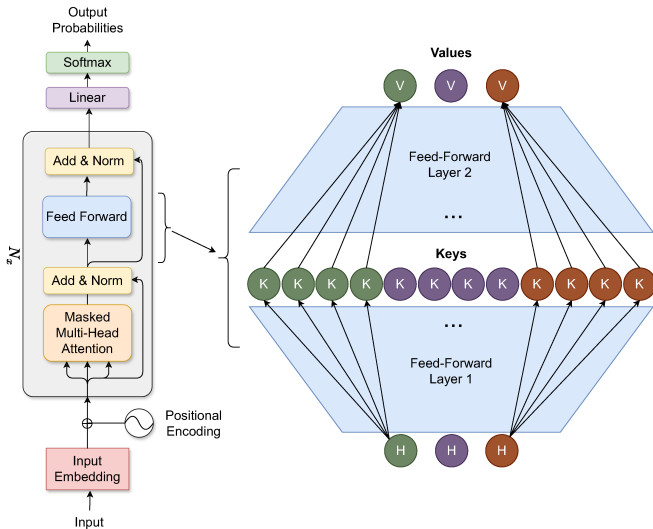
Output Probabilities

Softmax

Linear

Add & Norm

Feed Forward

Add & Norm

Masked Multi-Head Attention

$N_x$

Positional Encoding

Input Embedding

Input

Values

V V V

Feed-Forward Layer 2

...

Keys

K K K K K K K K K K K K

...

Feed-Forward Layer 1

H H H